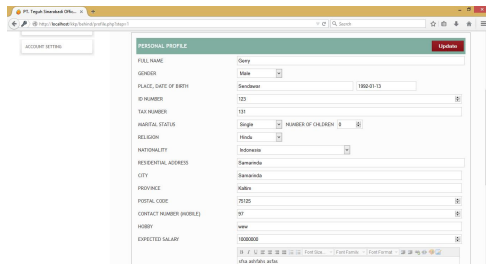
PT. Teguh Sinarabadi Offic... × +

http://localhost/tsp/katend/profile.php?diagn=1

Search

ACCOUNT SETTING

PERSONAL PROFILE

Update

FULL NAME
Gerry

GENDER
Male

PLACE, DATE OF BIRTH
Sendawar
1992-01-13

ID NUMBER
123

TAX NUMBER
131

MARITAL STATUS
Single
NUMBER OF CHILDREN
0

RELIGION
Hindu

NATIONALITY
Indonesia

RESIDENTIAL ADDRESS
Samarinda

CITY
Samarinda

PROVINCE
Kaltim

POSTAL CODE
75125

CONTACT NUMBER (MOBILE)
97

HOBBY
www

EXPECTED SALARY
10000000

Font Size
Font Family
Font Format

sha asfdds adfa